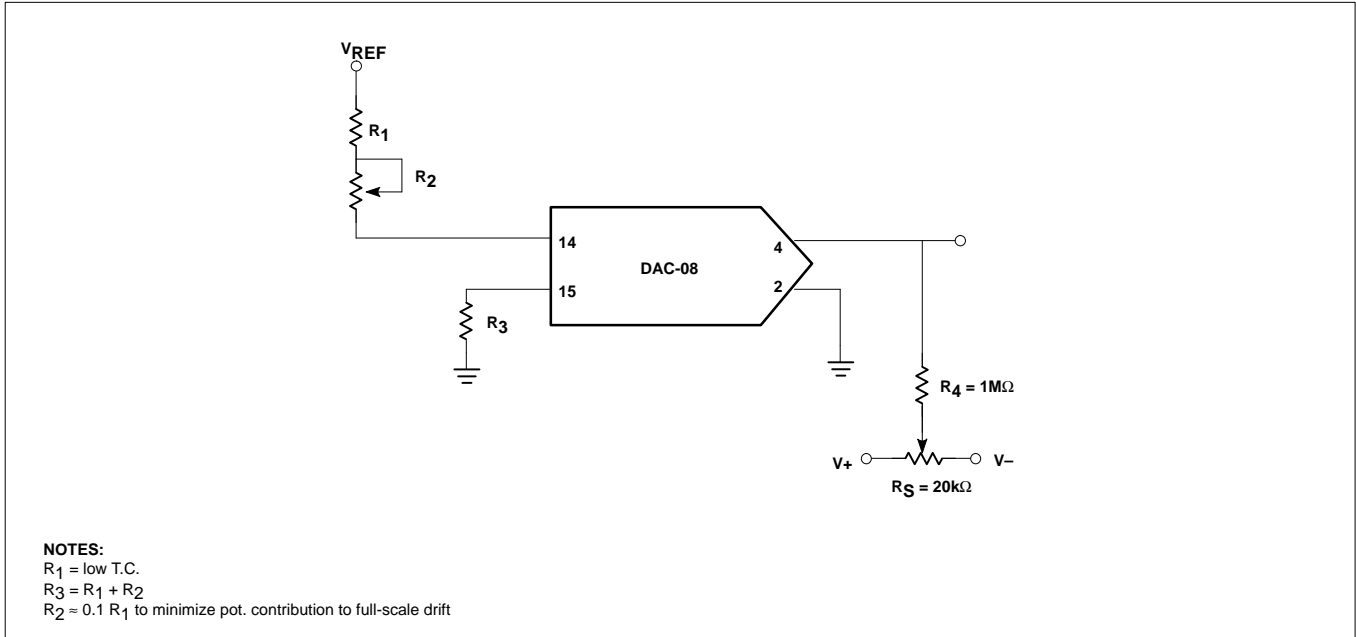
$V_{REF}$

$R_1$

$R_2$

14

15

$R_3$

DAC-08

4

2

$R_4 = 1M\Omega$

V+

V–

$R_S = 20k\Omega$

NOTES:
$R_1$ = low T.C.
$R_3 = R_1 + R_2$
$R_2 \approx 0.1\ R_1$ to minimize pot. contribution to full-scale drift